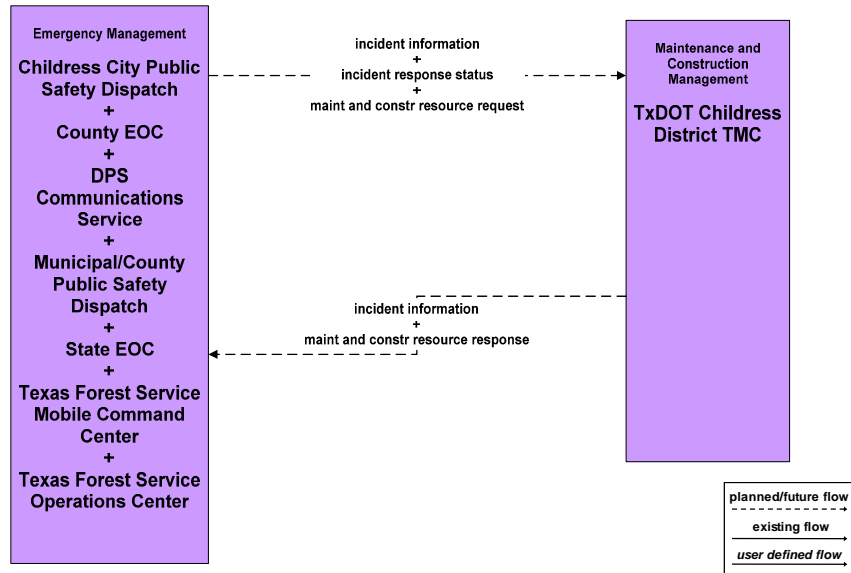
Emergency Management

Childress City Public Safety Dispatch
+
County EOC
+
DPS Communications Service
+
Municipal/County Public Safety Dispatch
+
State EOC
+
Texas Forest Service Mobile Command Center
+
Texas Forest Service Operations Center

incident information
+
incident response status
+
maint and constr resource request

Maintenance and Construction Management

TxDOT Childress District TMC

incident information
+
maint and constr resource response

planned/future flow
existing flow
user defined flow